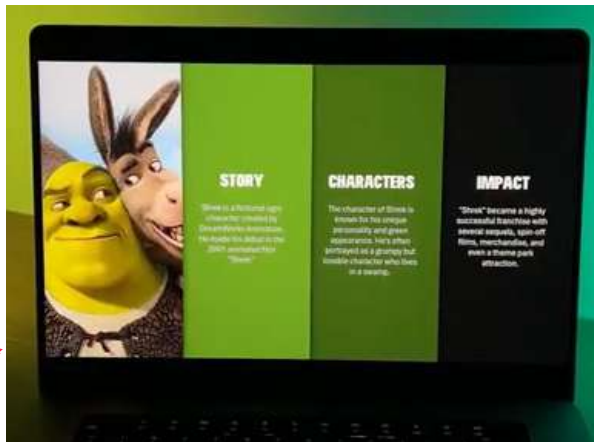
STORY

Shrek is a fictional ogre character created by DreamWorks Animation. He made his debut in the 2001 animated film "Shrek."

CHARACTERS

The character of Shrek is known for his unique personality and green appearance. He's often portrayed as a grumpy but lovable character who lives in a swamp.

IMPACT

"Shrek" became a highly successful franchise with several sequels, spin-off films, merchandise, and even a theme park attraction.